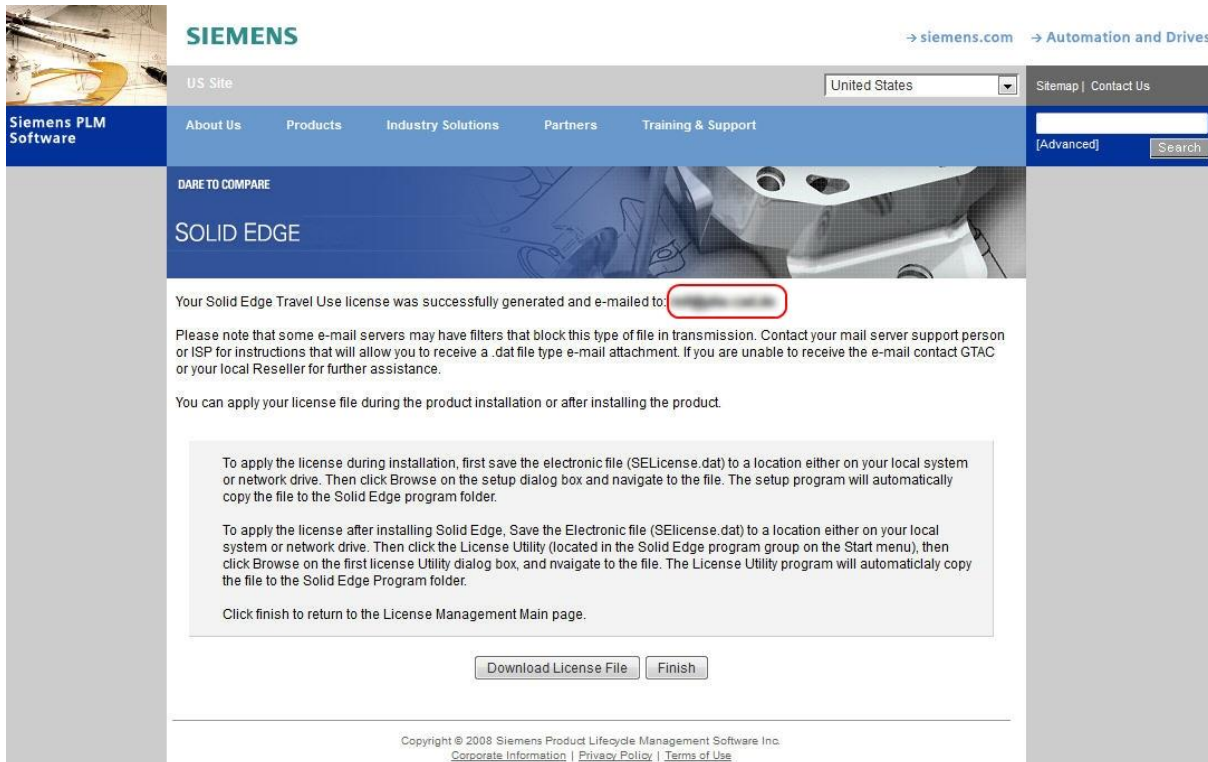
SIEMENS

→ siemens.com → Automation and Drives

US Site

United States

Sitemap | Contact Us

Siemens PLM Software

About Us Products Industry Solutions Partners Training & Support

[Advanced] Search

DARE TO COMPARE

SOLID EDGE

Your Solid Edge Travel Use license was successfully generated and e-mailed to: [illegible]

Please note that some e-mail servers may have filters that block this type of file in transmission. Contact your mail server support person or ISP for instructions that will allow you to receive a .dat file type e-mail attachment. If you are unable to receive the e-mail contact GTAC or your local Reseller for further assistance.

You can apply your license file during the product installation or after installing the product.

To apply the license during installation, first save the electronic file (SELicense.dat) to a location either on your local system or network drive. Then click Browse on the setup dialog box and navigate to the file. The setup program will automatically copy the file to the Solid Edge program folder.

To apply the license after installing Solid Edge, Save the Electronic file (SElicense.dat) to a location either on your local system or network drive. Then click the License Utility (located in the Solid Edge program group on the Start menu), then click Browse on the first license Utility dialog box, and nvaigate to the file. The License Utility program will automaticlaly copy the file to the Solid Edge Program folder.

Click finish to return to the License Management Main page.

Download License File Finish

Copyright © 2008 Siemens Product Lifecycle Management Software Inc.
Corporate Information | Privacy Policy | Terms of Use